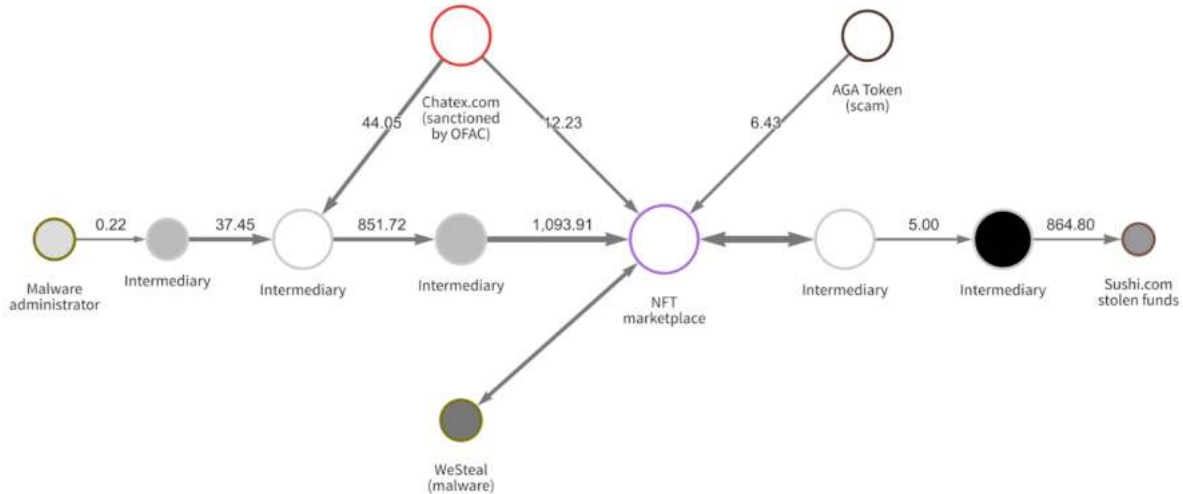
Chatex.com (sanctioned by OFAC)

AGA Token (scam)

44.05

12.23

6.43

Malware administrator

0.22

Intermediary

37.45

Intermediary

851.72

Intermediary

1,093.91

NFT marketplace

Intermediary

5.00

Intermediary

864.80

Sushi.com stolen funds

WeSteal (malware)